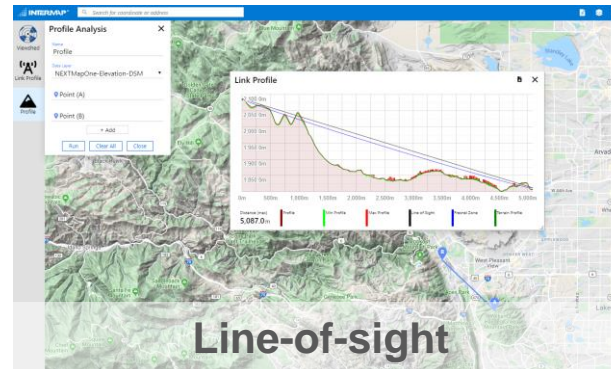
INTERMAP
Search for coordinate or address

Viewshed
Link Profile
Profile

Profile Analysis
Name
Profile
Data Layer
NEXTMapOne-Elevation-DSM
Point (A)
Point (B)
+ Add
Run
Clear All
Close

Link Profile
2,100.0m
2,050.0m
2,000.0m
1,950.0m
1,900.0m
1,850.0m
0m
500m
1,000m
1,500m
2,000m
2,500m
3,000m
3,500m
4,000m
4,500m
5,000m
Distance (max)
5,087.0m
Profile
Min Profile
Max Profile
Line of Sight
Fresnel Zone
Terrain Profile

Line-of-sight